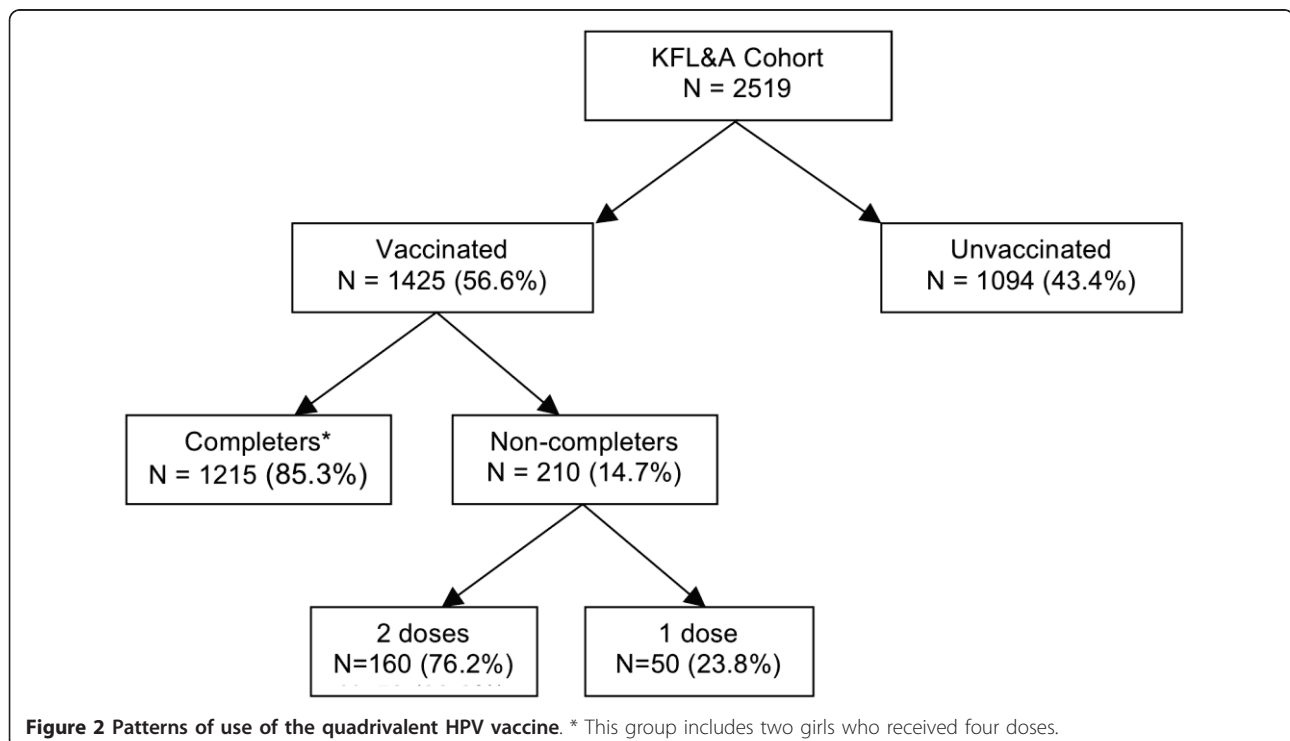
KFL&A Cohort
N = 2519

Vaccinated
N = 1425 (56.6%)

Unvaccinated
N = 1094 (43.4%)

Completers*
N = 1215 (85.3%)

Non-completers
N = 210 (14.7%)

2 doses
N=160 (76.2%)

1 dose
N=50 (23.8%)

**Figure 2 Patterns of use of the quadrivalent HPV vaccine**. * This group includes two girls who received four doses.